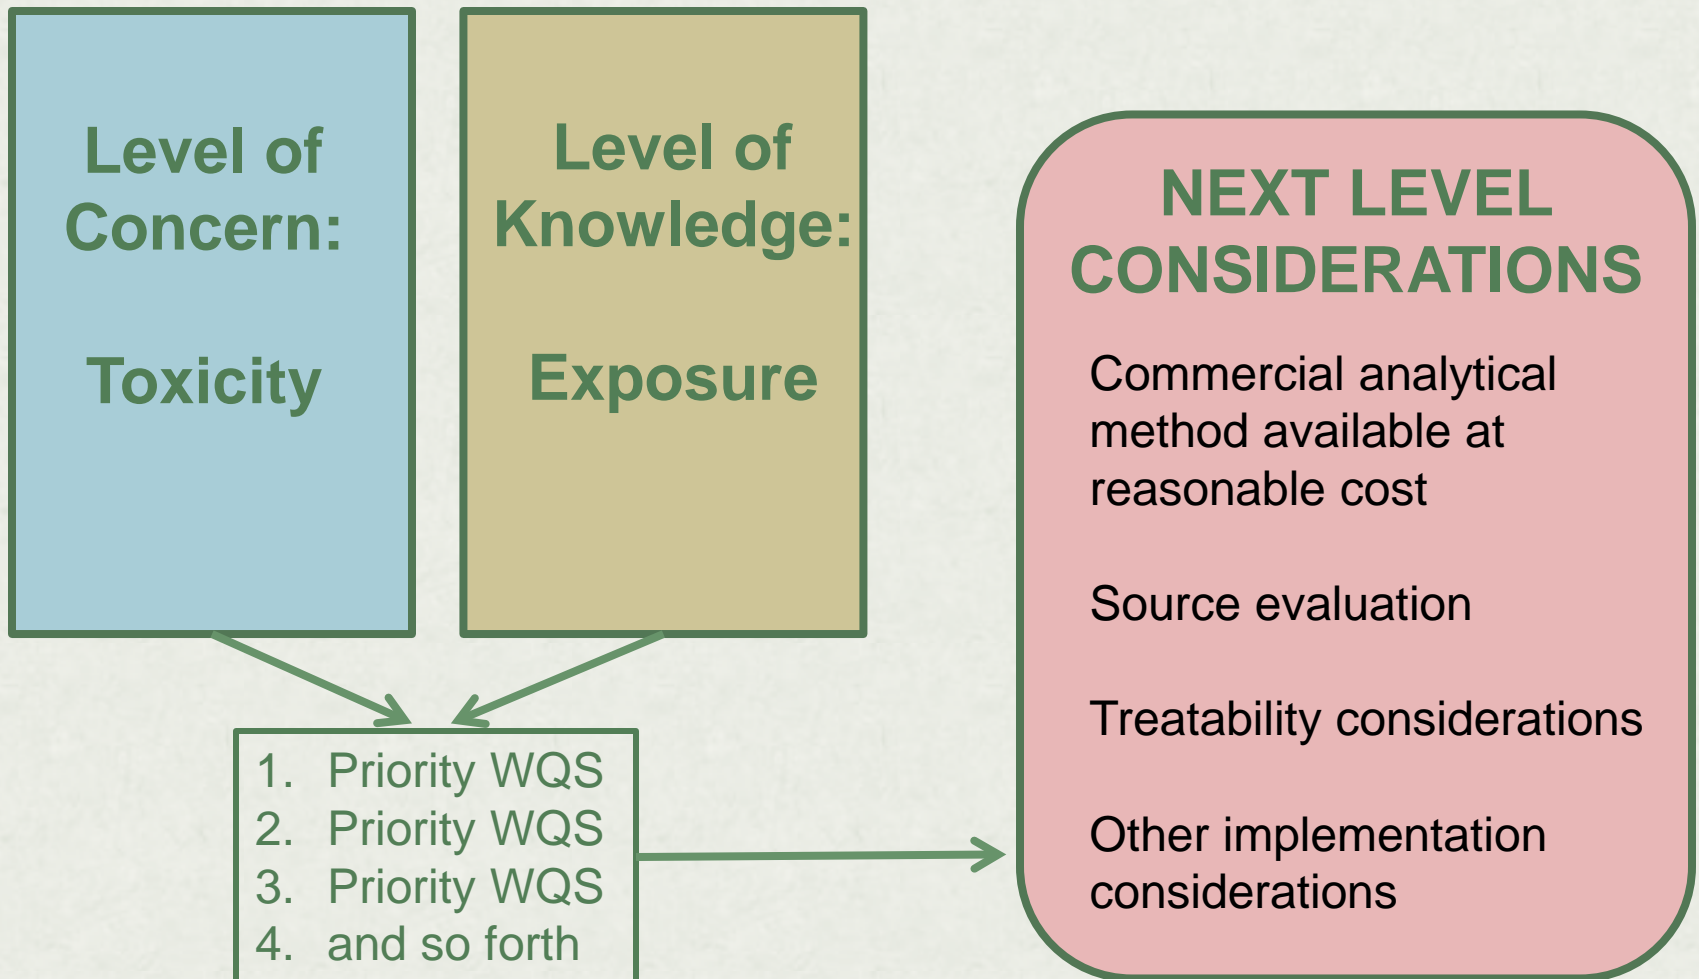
Level of Concern:

Toxicity

Level of Knowledge:

Exposure

1. Priority WQS
2. Priority WQS
3. Priority WQS
4. and so forth

NEXT LEVEL CONSIDERATIONS

Commercial analytical method available at reasonable cost

Source evaluation

Treatability considerations

Other implementation considerations